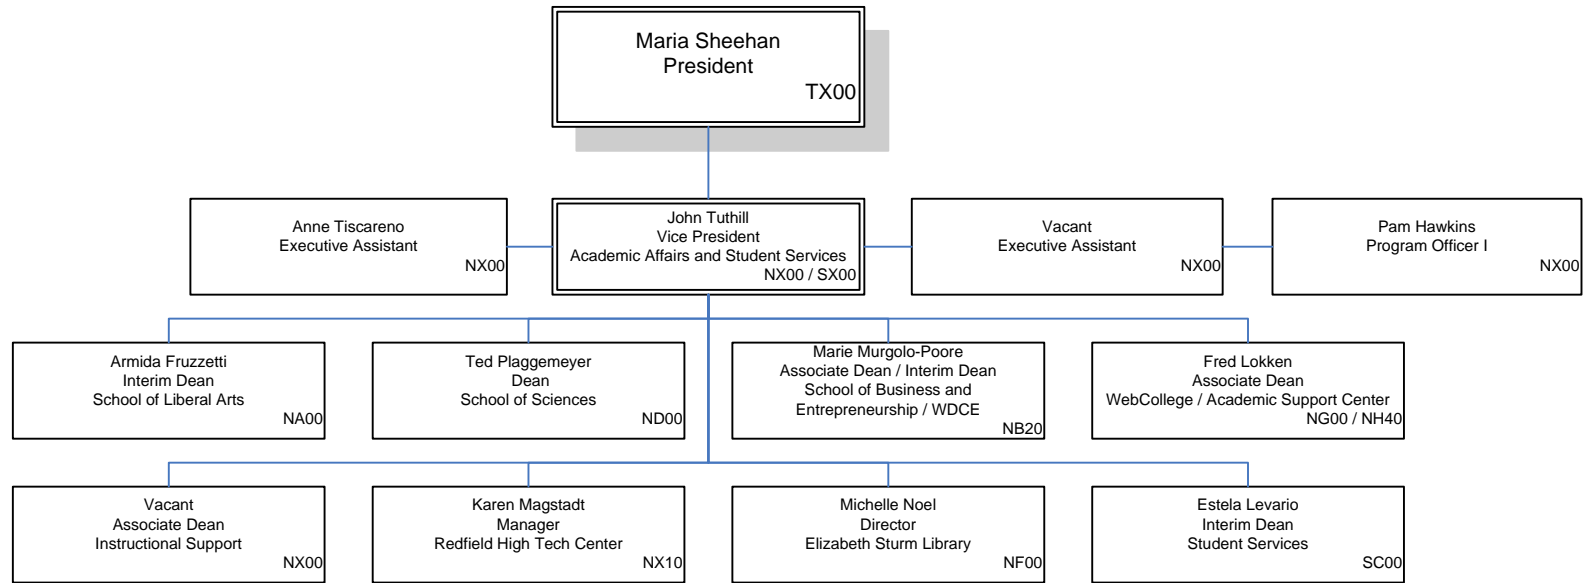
Maria Sheehan
President
TX00

Anne Tiscareno
Executive Assistant
NX00

John Tuthill
Vice President
Academic Affairs and Student Services
NX00 / SX00

Vacant
Executive Assistant
NX00

Pam Hawkins
Program Officer I
NX00

Armida Fruzzetti
Interim Dean
School of Liberal Arts
NA00

Ted Plaggemeyer
Dean
School of Sciences
ND00

Marie Murgolo-Poore
Associate Dean / Interim Dean
School of Business and Entrepreneurship / WDCE
NB20

Fred Lokken
Associate Dean
WebCollege / Academic Support Center
NG00 / NH40

Vacant
Associate Dean
Instructional Support
NX00

Karen Magstadt
Manager
Redfield High Tech Center
NX10

Michelle Noel
Director
Elizabeth Sturm Library
NF00

Estela Levario
Interim Dean
Student Services
SC00